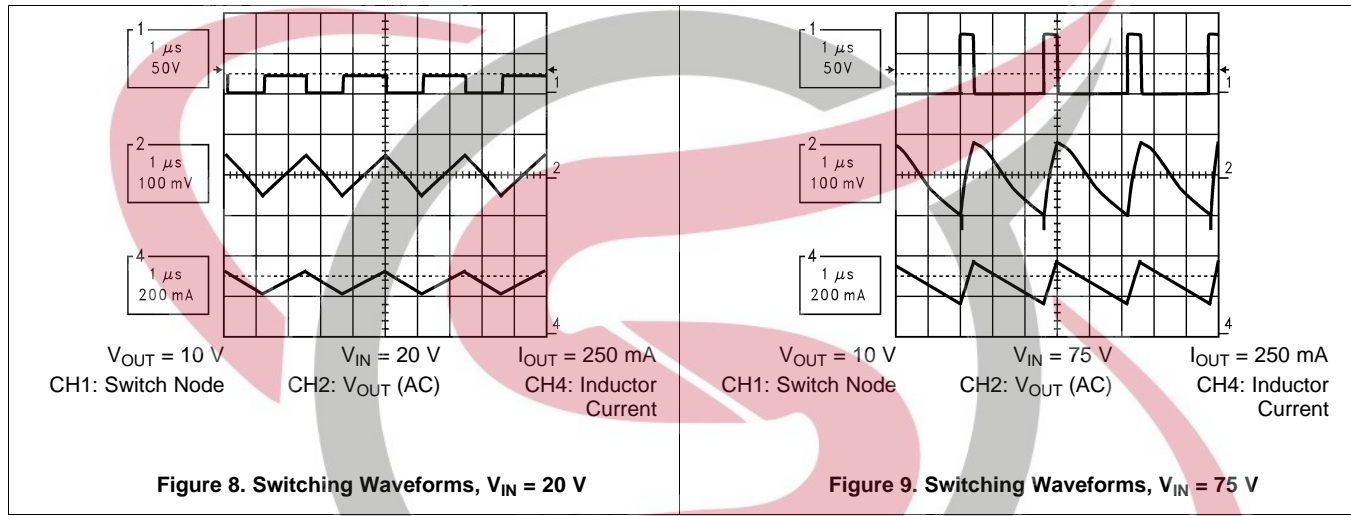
1
1 $\mu$s
50V

1

2
1 $\mu$s
100 mV

2

4
1 $\mu$s
200 mA

4

$V_{OUT}$ = 10 V
$V_{IN}$ = 20 V
$I_{OUT}$ = 250 mA
CH1: Switch Node
CH2: $V_{OUT}$ (AC)
CH4: Inductor Current

**Figure 8. Switching Waveforms, $V_{IN}$ = 20 V**

1
1 $\mu$s
50V

1

2
1 $\mu$s
100 mV

2

4
1 $\mu$s
200 mA

4

$V_{OUT}$ = 10 V
$V_{IN}$ = 75 V
$I_{OUT}$ = 250 mA
CH1: Switch Node
CH2: $V_{OUT}$ (AC)
CH4: Inductor Current

**Figure 9. Switching Waveforms, $V_{IN}$ = 75 V**